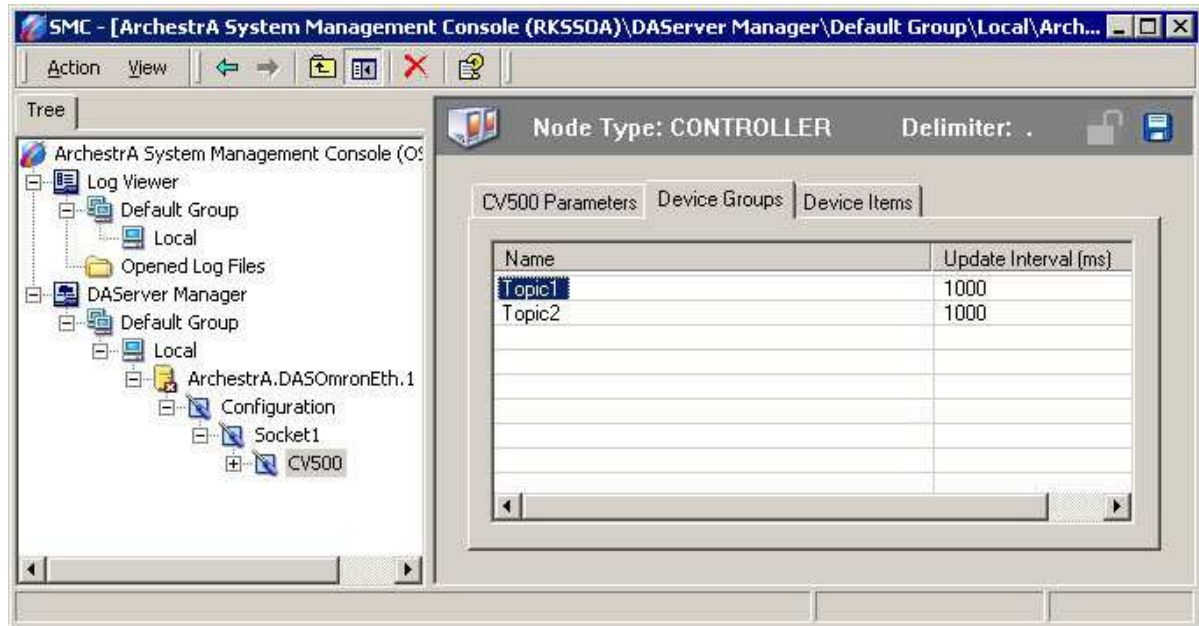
SMC - [ArchestrA System Management Console (RKSSOA)\DAServer Manager\Default Group\Local\Arch...

Action View

Tree

ArchestrA System Management Console (O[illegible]
Log Viewer
Default Group
Local
Opened Log Files
DAServer Manager
Default Group
Local
ArchestrA.DASOmronEth.1
Configuration
Socket1
CV500

Node Type: CONTROLLER Delimiter: .

CV500 Parameters | Device Groups | Device Items

| Name | Update Interval (ms) |
|---|---|
| Topic1 | 1000 |
| Topic2 | 1000 |